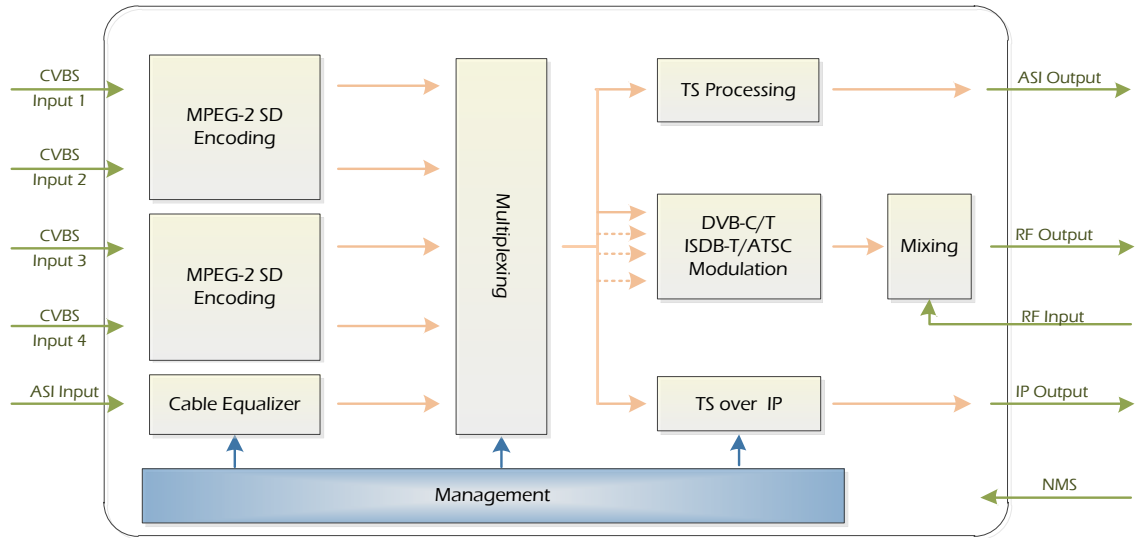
CVBS
Input 1

CVBS
Input 2

CVBS
Input 3

CVBS
Input 4

ASI Input

MPEG-2 SD
Encoding

MPEG-2 SD
Encoding

Cable Equalizer

Multiplexing

TS Processing

DVB-C/T
ISDB-T/ATSC
Modulation

TS over IP

Mixing

ASI Output

RF Output

RF Input

IP Output

NMS

Management